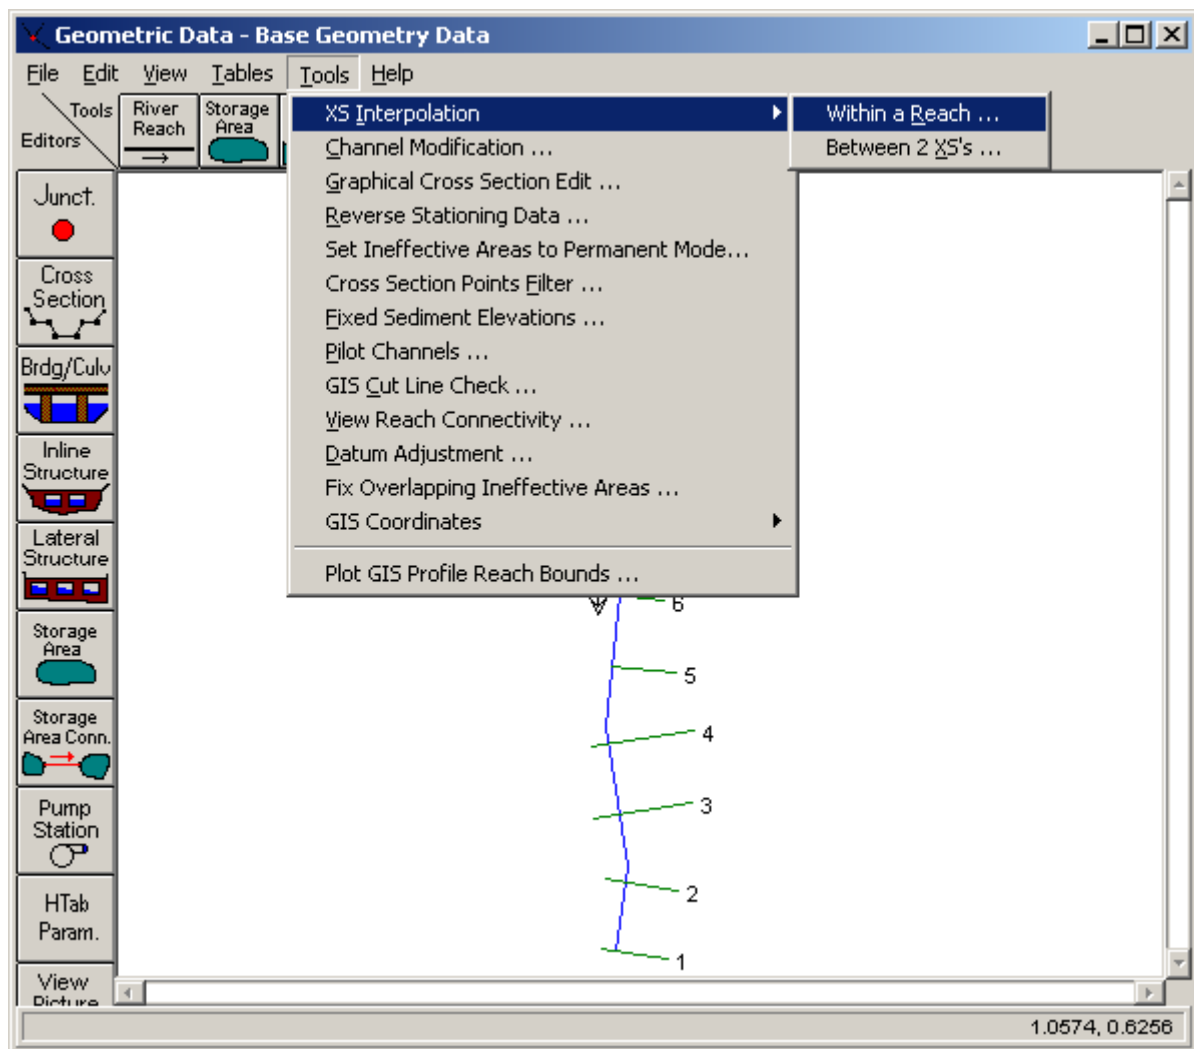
Geometric Data - Base Geometry Data

File Edit View Tables Tools Help

Tools
Editors

River Reach

Storage Area

XS Interpolation
Channel Modification ...
Graphical Cross Section Edit ...
Reverse Stationing Data ...
Set Ineffective Areas to Permanent Mode...
Cross Section Points Filter ...
Fixed Sediment Elevations ...
Pilot Channels ...
GIS Cut Line Check ...
View Reach Connectivity ...
Datum Adjustment ...
Fix Overlapping Ineffective Areas ...
GIS Coordinates
Plot GIS Profile Reach Bounds ...

Within a Reach ...
Between 2 XS's ...

Junct.

Cross Section

Brdg/Culv

Inline Structure

Lateral Structure

Storage Area

Storage Area Conn.

Pump Station

HTab Param.

View Picture

6
5
4
3
2
1

1.0574, 0.6256